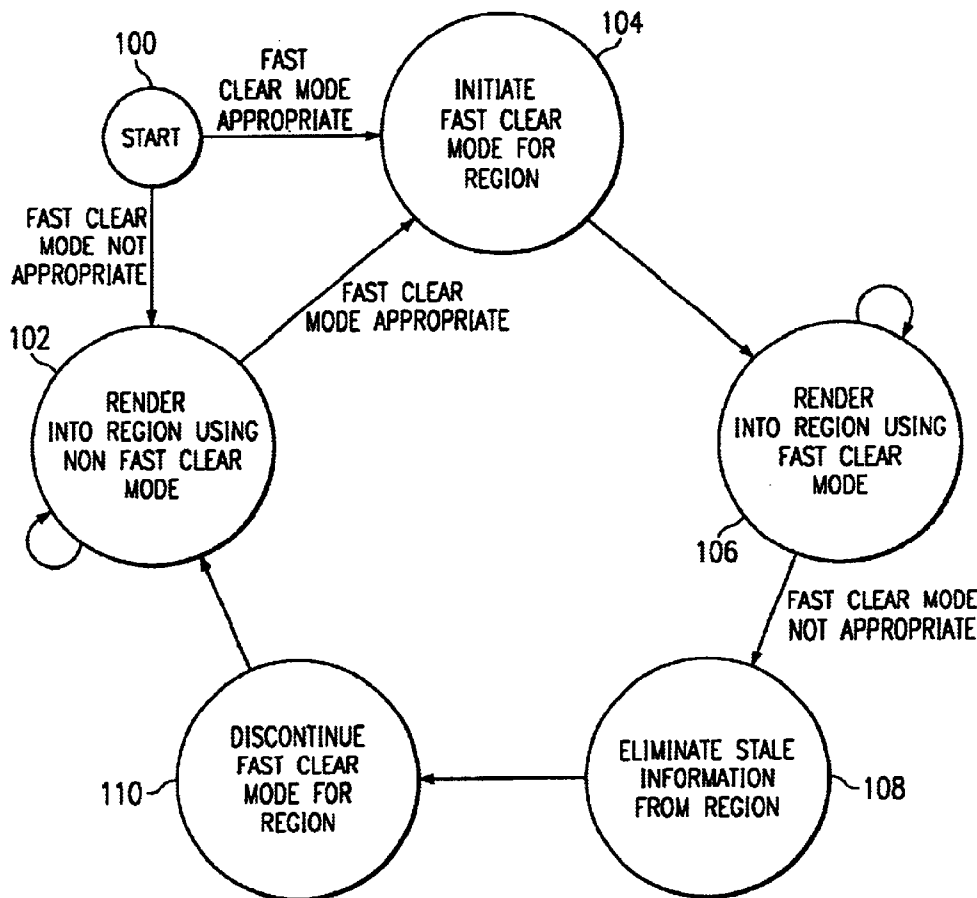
100

START

FAST CLEAR MODE APPROPRIATE

104

INITIATE FAST CLEAR MODE FOR REGION

FAST CLEAR MODE NOT APPROPRIATE

FAST CLEAR MODE APPROPRIATE

102

RENDER INTO REGION USING NON FAST CLEAR MODE

RENDER INTO REGION USING FAST CLEAR MODE

106

FAST CLEAR MODE NOT APPROPRIATE

DISCONTINUE FAST CLEAR MODE FOR REGION

110

ELIMINATE STALE INFORMATION FROM REGION

108